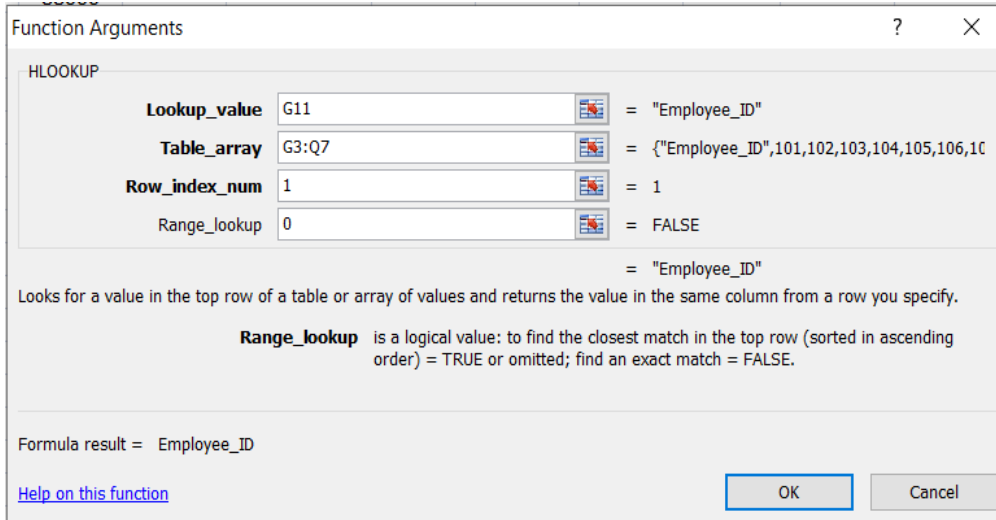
Function Arguments

?

X

HLOOKUP

Lookup_value G11 = "Employee_ID"

Table_array G3:Q7 = {"Employee_ID",101,102,103,104,105,106,10

Row_index_num 1 = 1

Range_lookup 0 = FALSE

= "Employee_ID"

Looks for a value in the top row of a table or array of values and returns the value in the same column from a row you specify.

Range_lookup is a logical value: to find the closest match in the top row (sorted in ascending order) = TRUE or omitted; find an exact match = FALSE.

Formula result = Employee_ID

Help on this function

OK

Cancel